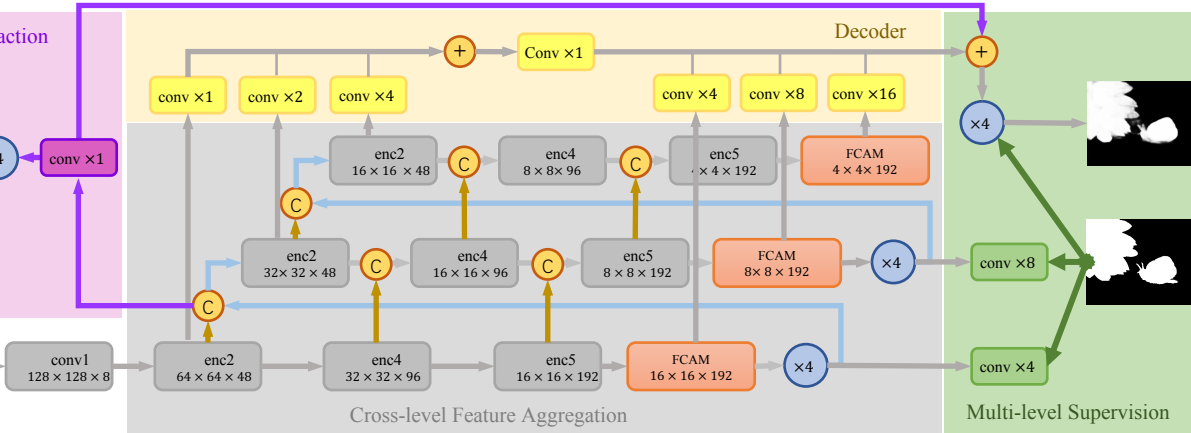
action

Decoder

+

Conv ×1

+

conv ×1

conv ×2

conv ×4

conv ×4

conv ×8

conv ×16

×4

4

conv ×1

enc2
16 × 16 × 48

C

enc4
8 × 8 × 96

C

enc5
4 × 4 × 192

FCAM
4 × 4 × 192

C

enc2
32 × 32 × 48

C

enc4
16 × 16 × 96

C

enc5
8 × 8 × 192

FCAM
8× 8 × 192

×4

conv ×8

C

conv1
128 × 128 × 8

enc2
64 × 64 × 48

enc4
32 × 32 × 96

enc5
16 × 16 × 192

FCAM
16 × 16 × 192

×4

conv ×4

Cross-level Feature Aggregation

Multi-level Supervision